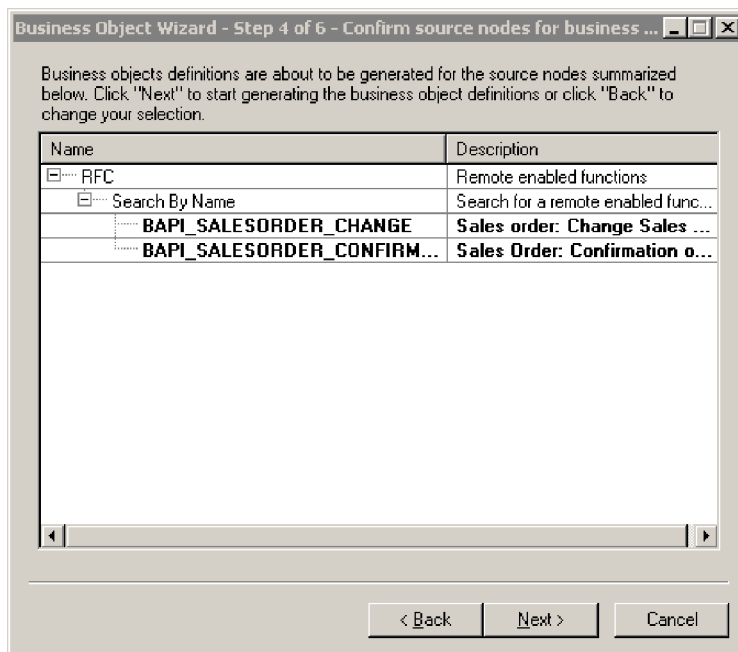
Business Object Wizard - Step 4 of 6 - Confirm source nodes for business ...

Business objects definitions are about to be generated for the source nodes summarized below. Click "Next" to start generating the business object definitions or click "Back" to change your selection.

| Name | Description |
|---|---|
| RFC | Remote enabled functions |
| Search By Name | Search for a remote enabled func... |
| BAPI_SALESORDER_CHANGE | Sales order: Change Sales ... |
| BAPI_SALESORDER_CONFIRM... | Sales Order: Confirmation o... |

< Back
Next >
Cancel